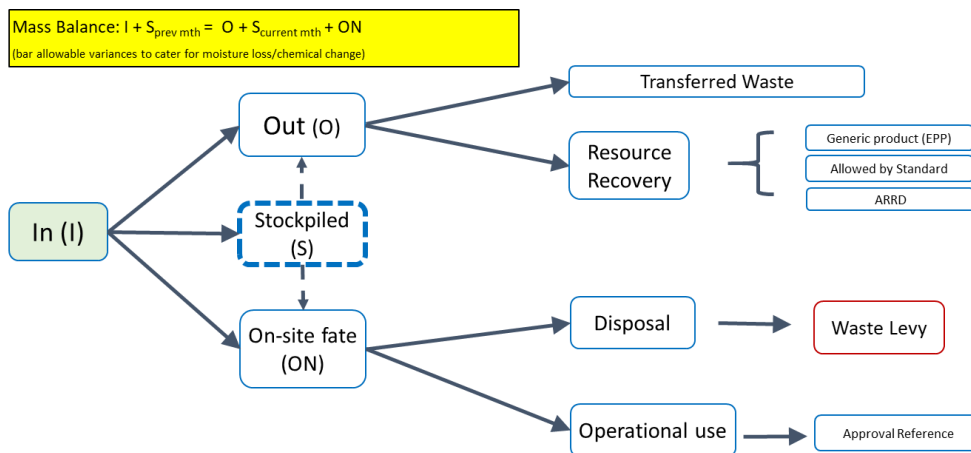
Mass Balance: $I + S_{prev\ mth} = O + S_{current\ mth} + ON$
(bar allowable variances to cater for moisture loss/chemical change)

In (I)

Out (O)

Stockpiled (S)

On-site fate (ON)

Transferred Waste

Resource Recovery

Generic product (EPP)

Allowed by Standard

ARRD

Disposal

Waste Levy

Operational use

Approval Reference